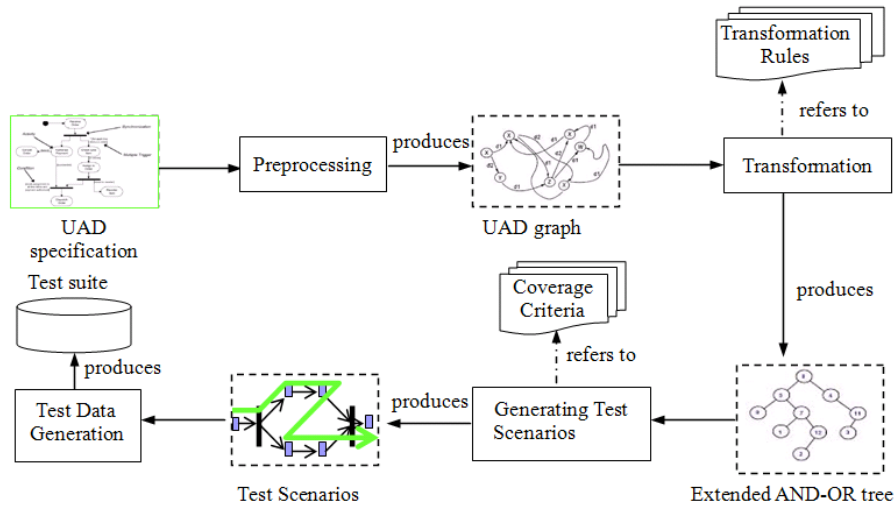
Transformation Rules

refers to

UAD specification

Preprocessing

produces

UAD graph

Transformation

produces

Test suite

Coverage Criteria

refers to

produces

Test Data Generation

produces

Generating Test Scenarios

Test Scenarios

Extended AND-OR tree